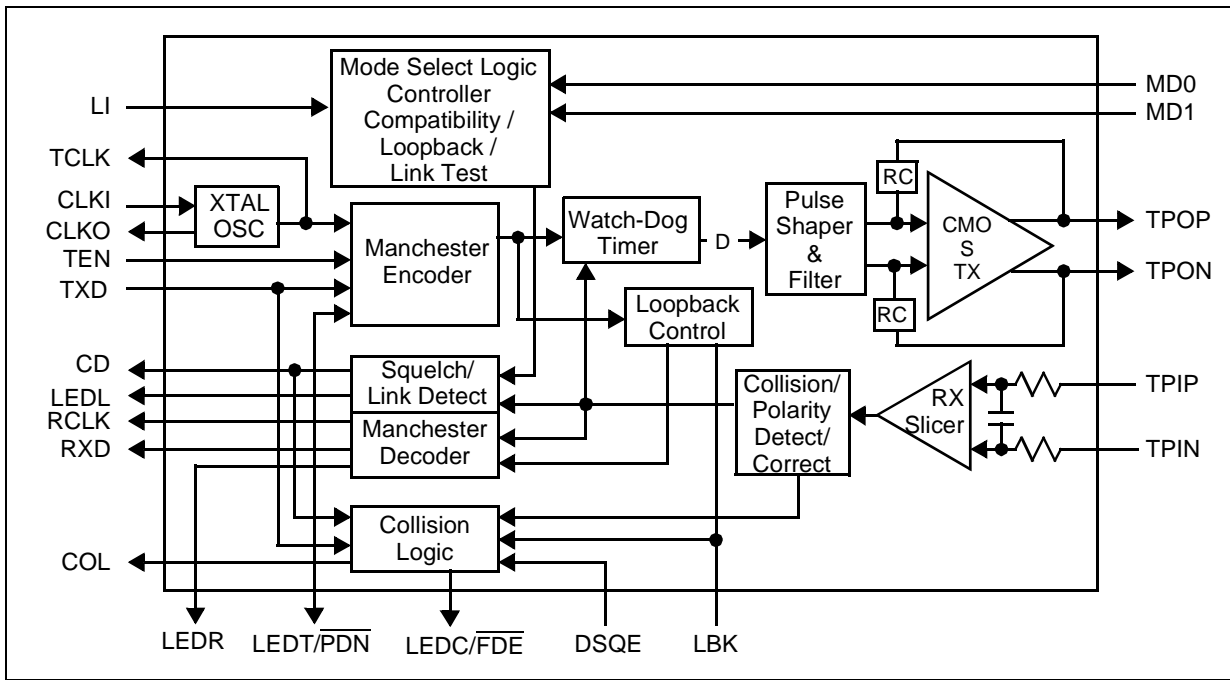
Mode Select Logic Controller Compatibility / Loopback / Link Test

LI

MD0

MD1

TCLK

CLKI

CLKO

XTAL OSC

Manchester Encoder

Watch-Dog Timer

D

Pulse Shaper & Filter

RC

CMO S TX

RC

TPOP

TPON

TEN

TXD

Loopback Control

CD

LEDL

RCLK

RXD

Squelch/ Link Detect

Manchester Decoder

Collision/ Polarity Detect/ Correct

RX Slicer

TPIP

TPIN

Collision Logic

COL

LEDR

LEDT/$\overline{PDN}$

LEDC/$\overline{FDE}$

DSQE

LBK